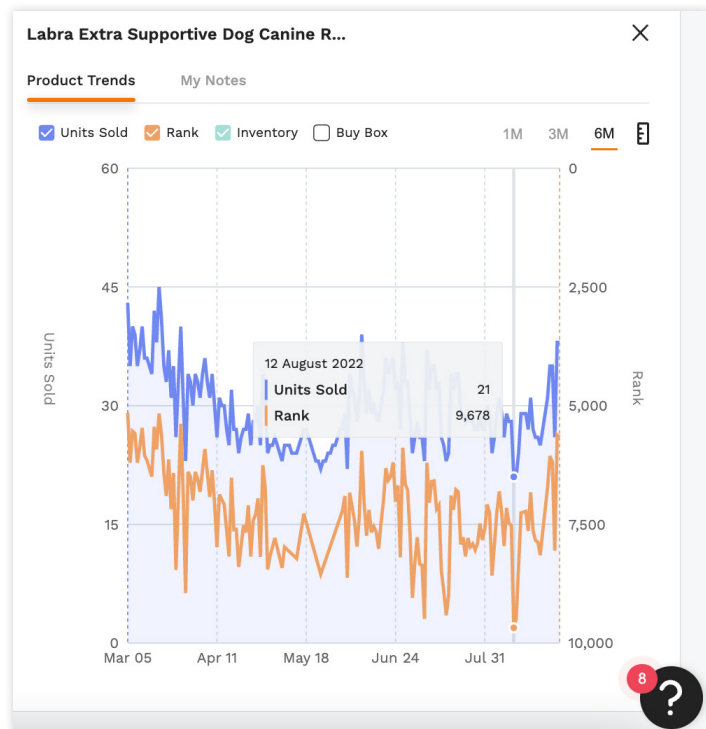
Labra Extra Supportive Dog Canine R...

Product Trends My Notes

Units Sold Rank Inventory Buy Box 1M 3M 6M

60 45 30 15 0

Units Sold

0 2,500 5,000 7,500 10,000

Rank

12 August 2022
Units Sold 21
Rank 9,678

Mar 05 Apr 11 May 18 Jun 24 Jul 31

8

?